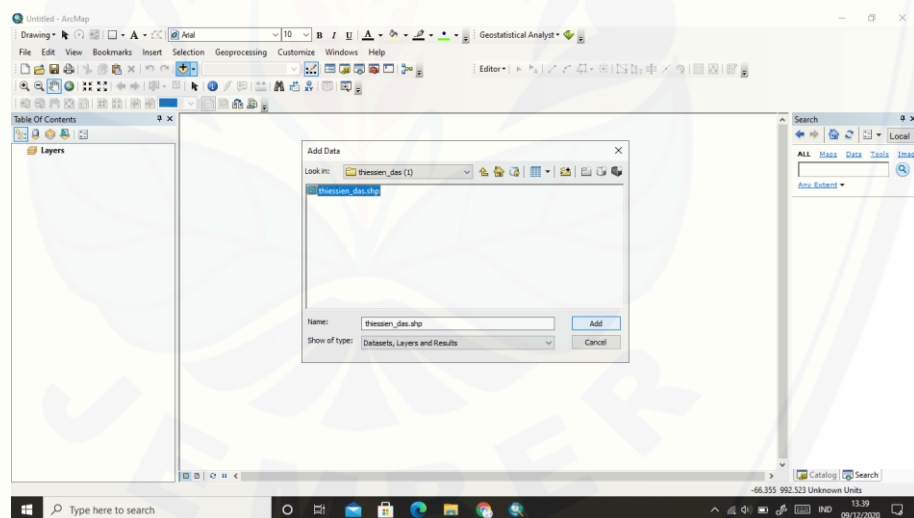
Untitled - ArcMap

Drawing ▾ Arial 10 B I U Geostatistical Analyst ▾

File Edit View Bookmarks Insert Selection Geoprocessing Customize Windows Help

Editor ▾

Table Of Contents

Layers

Add Data

Look in: thiessien_das (1)

thiessien_das.shp

Name: thiessien_das.shp

Add

Show of type: Datasets, Layers and Results

Cancel

Search

Local

ALL Maps Data Tools Imag

Any Extent ▾

Catalog Search

-66.355 992.523 Unknown Units

Type here to search

IND 13.39 09/12/2020